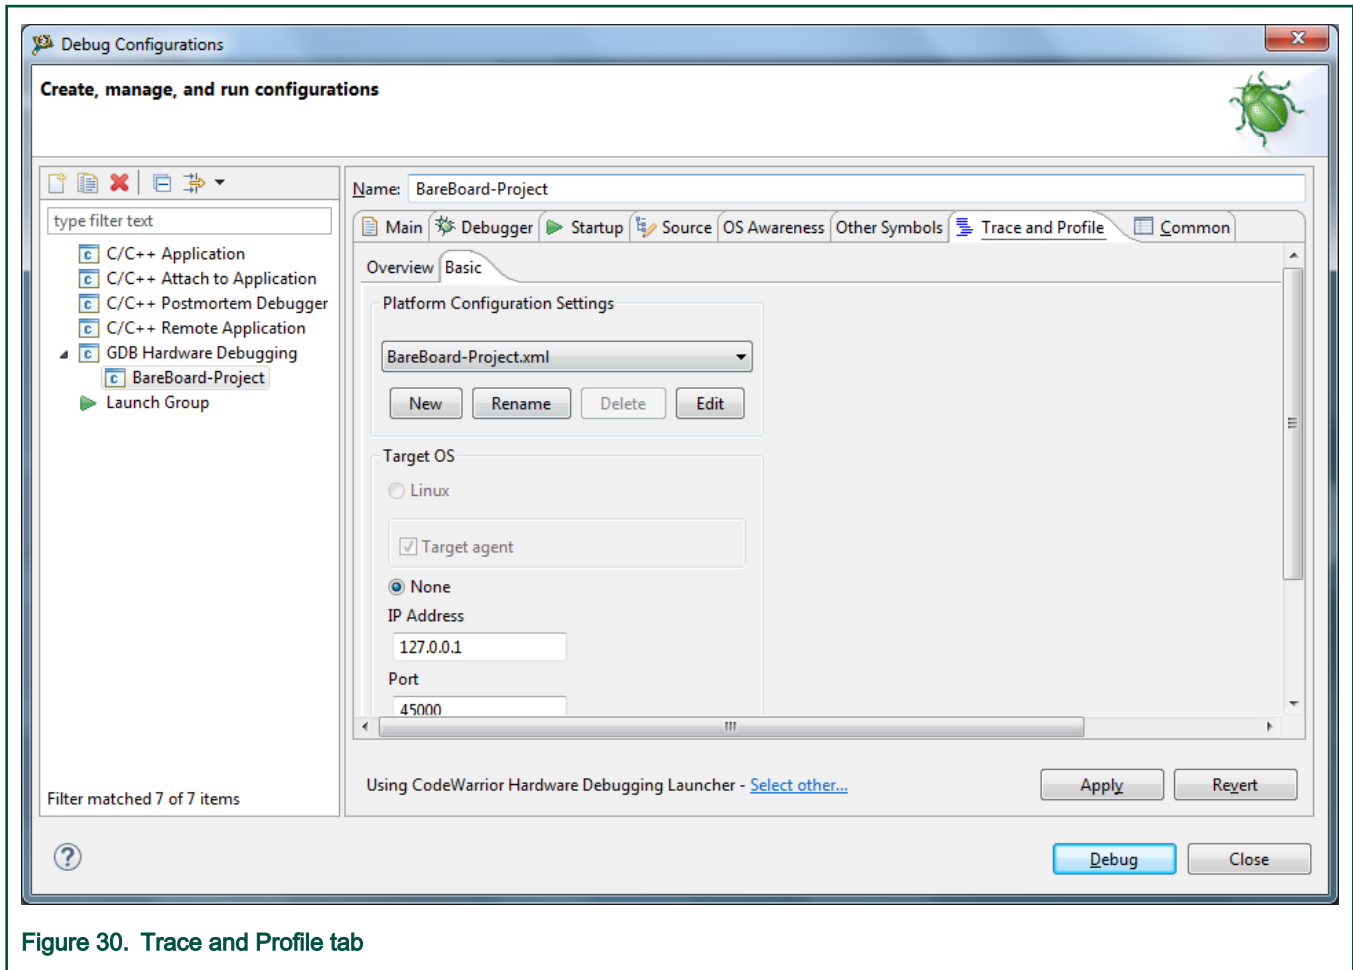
Debug Configurations

Create, manage, and run configurations

type filter text

C/C++ Application
C/C++ Attach to Application
C/C++ Postmortem Debugger
C/C++ Remote Application
GDB Hardware Debugging
BareBoard-Project
Launch Group

Filter matched 7 of 7 items

Name: BareBoard-Project

Main | Debugger | Startup | Source | OS Awareness | Other Symbols | Trace and Profile | Common

Overview | Basic

Platform Configuration Settings

BareBoard-Project.xml

New | Rename | Delete | Edit

Target OS

Linux

Target agent

None

IP Address

127.0.0.1

Port

45000

Using CodeWarrior Hardware Debugging Launcher - Select other...

Apply | Revert

Debug | Close

Figure 30. Trace and Profile tab